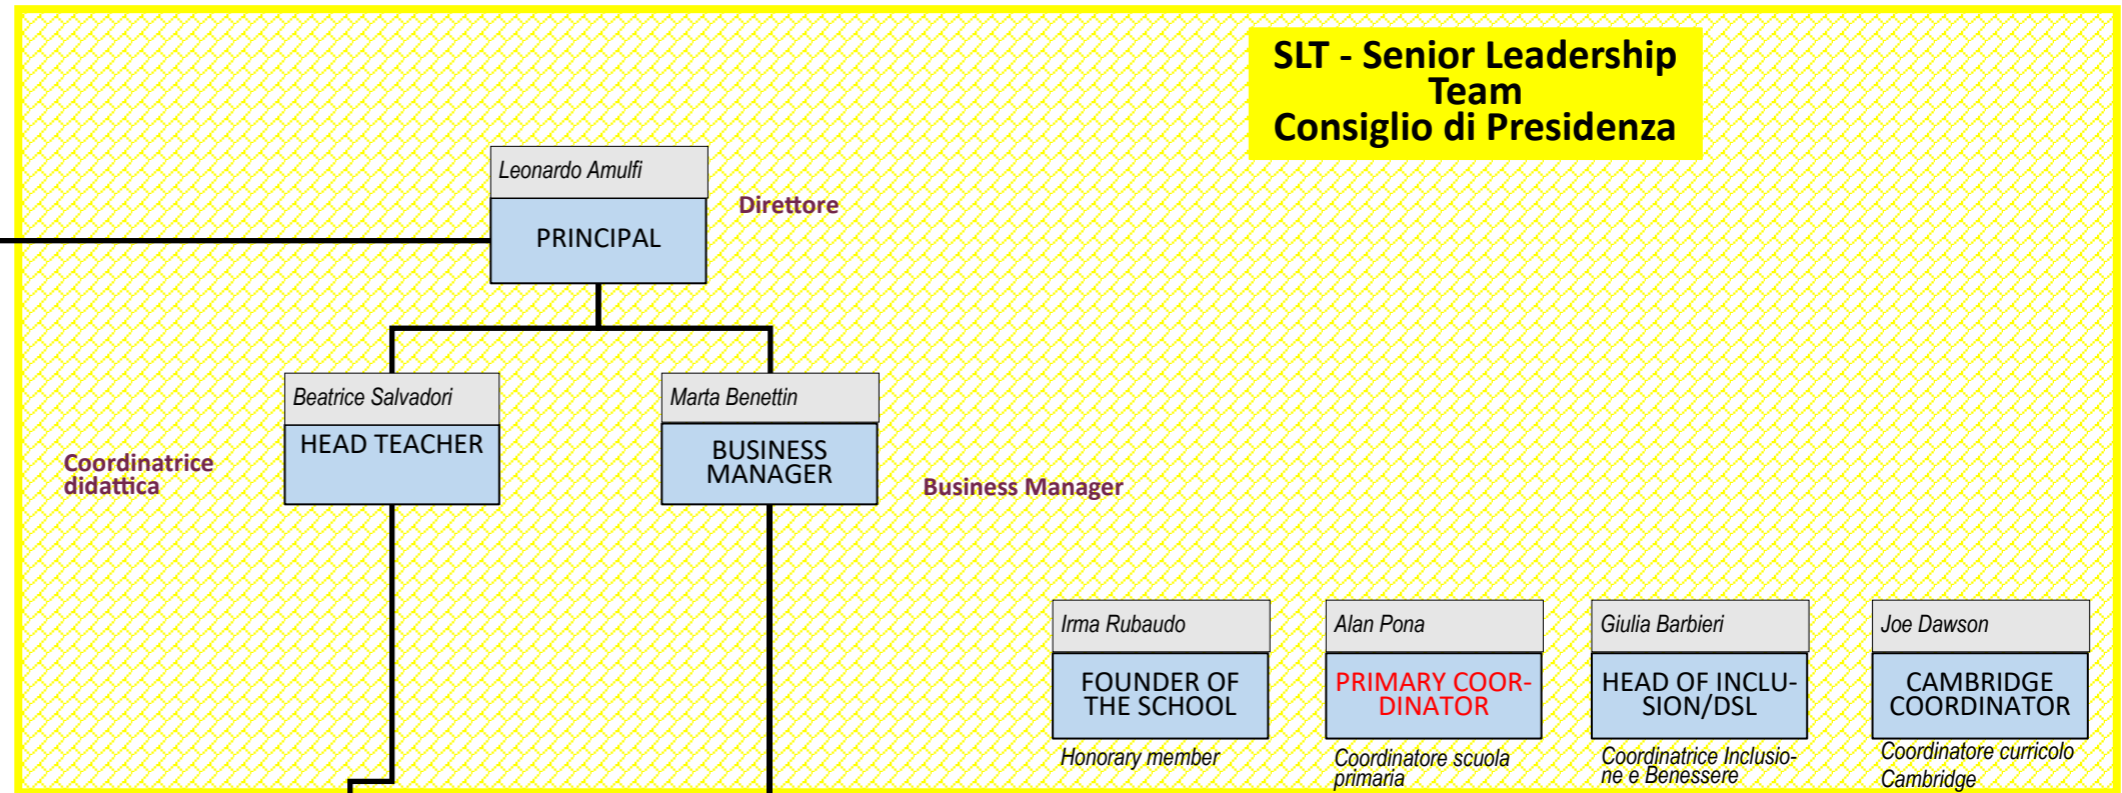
SLT - Senior Leadership Team
Consiglio di Presidenza

Leonardo Amulfi
PRINCIPAL
Direttore

Beatrice Salvadori
HEAD TEACHER
Coordinatrice didattica

Marta Benettin
BUSINESS MANAGER
Business Manager

Irma Rubaudo
FOUNDER OF THE SCHOOL
Honorary member

Alan Pona
PRIMARY COORDINATOR
Coordinatore scuola primaria

Giulia Barbieri
HEAD OF INCLUSION/DSL
Coordinatrice Inclusione e Benessere

Joe Dawson
CAMBRIDGE COORDINATOR
Coordinatore curricolo Cambridge